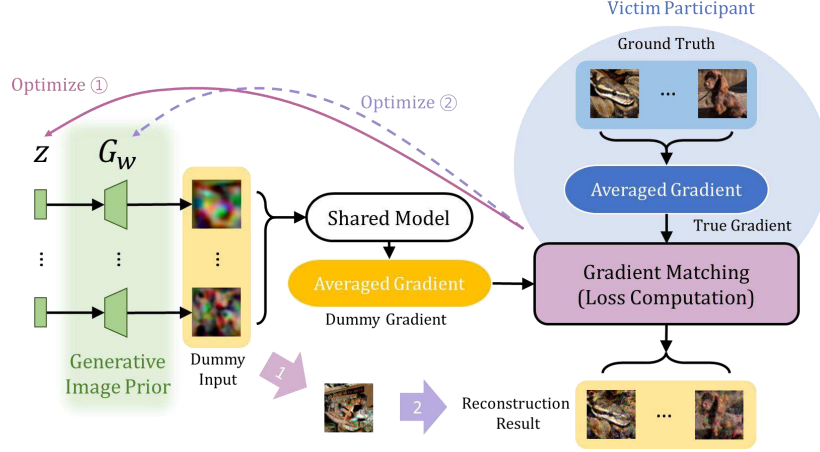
Victim Participant

Ground Truth

...

Averaged Gradient

True Gradient

Optimize ①

Optimize ②

$z$

$G_w$

⋮

⋮

⋮

Shared Model

Averaged Gradient

Dummy Gradient

Gradient Matching (Loss Computation)

Generative Image Prior

Dummy Input

1

2

Reconstruction Result

...